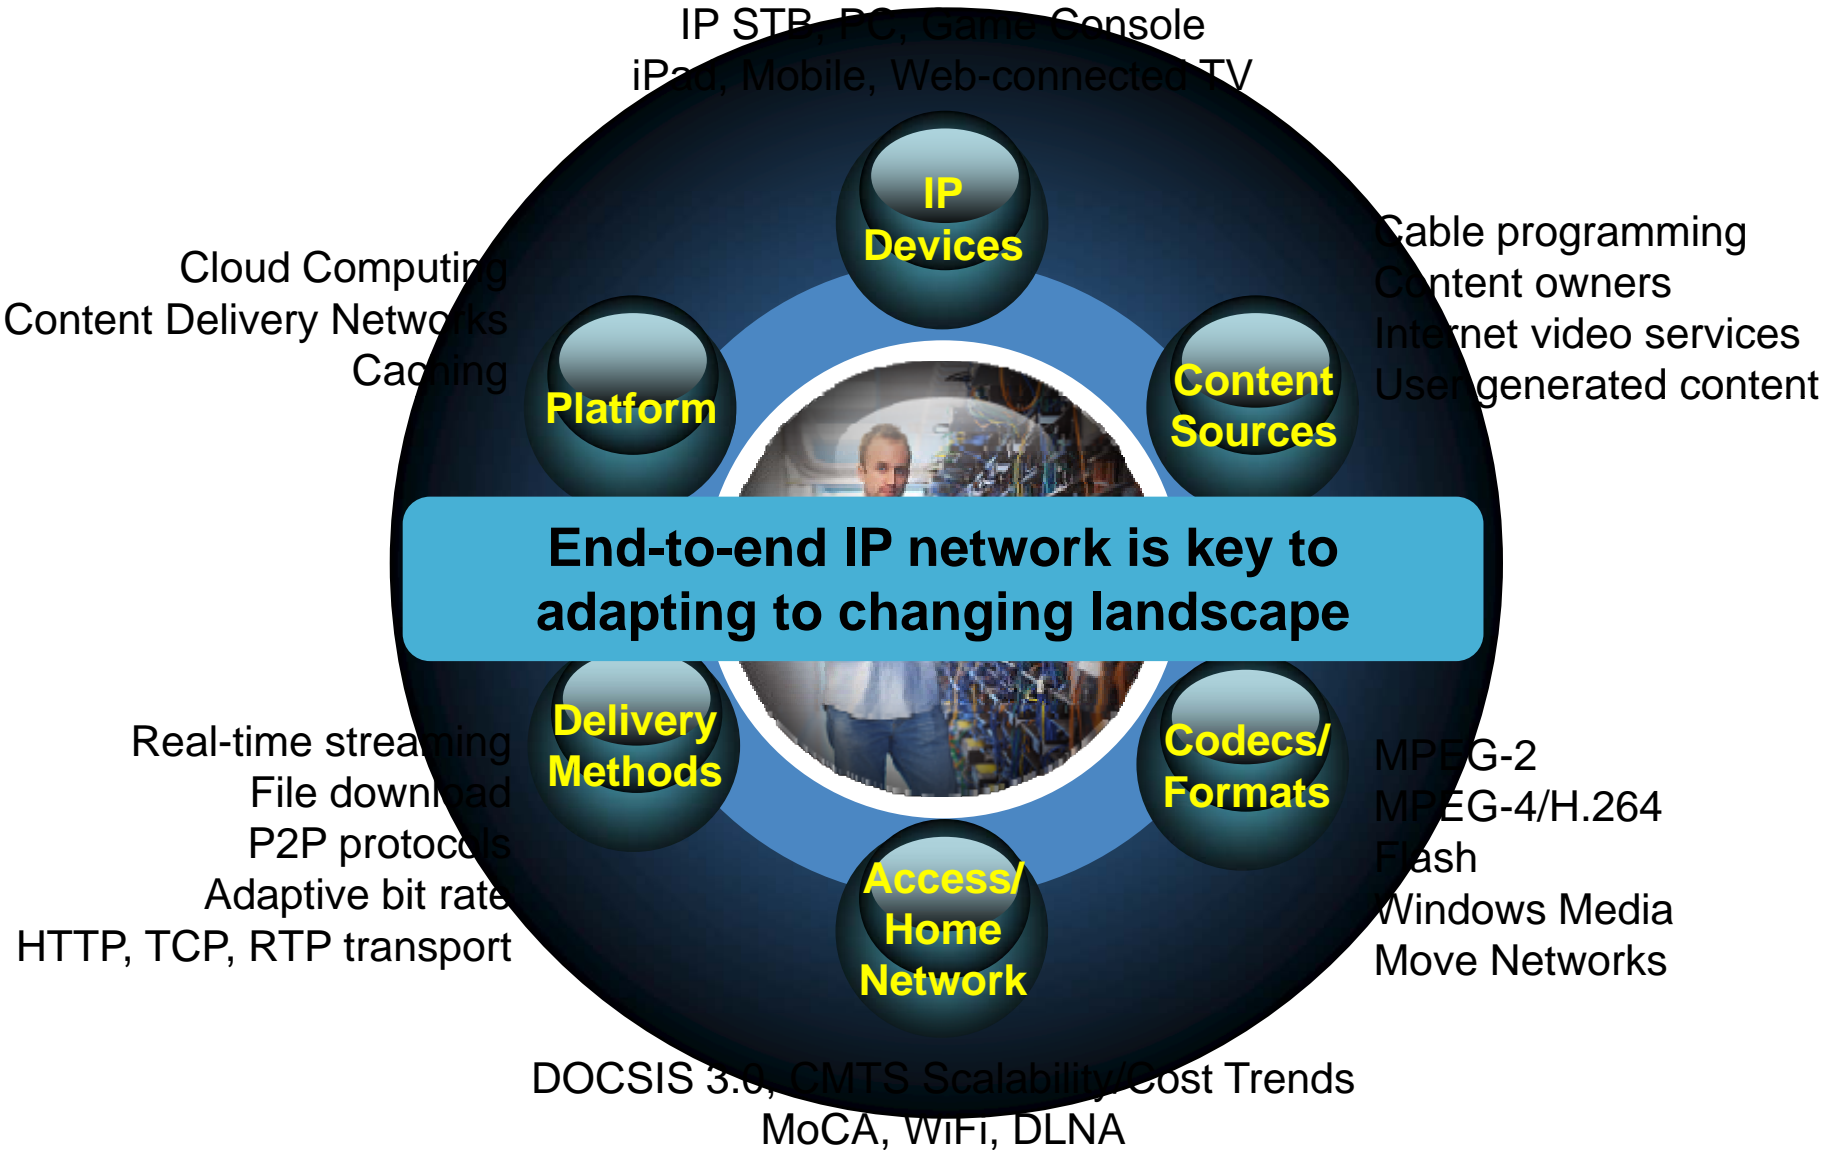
IP STB, PC, Game Console
iPad, Mobile, Web-connected TV

IP Devices

Cloud Computing
Content Delivery Networks
Caching

Platform

Cable programming
Content owners
Internet video services
User generated content

Content Sources

End-to-end IP network is key to adapting to changing landscape

Real-time streaming
File download
P2P protocols
Adaptive bit rate
HTTP, TCP, RTP transport

Delivery Methods

Codecs/ Formats

MPEG-2
MPEG-4/H.264
Flash
Windows Media
Move Networks

Access/ Home Network

DOCSIS 3.0, CMTS Scalability/Cost Trends
MoCA, WiFi, DLNA